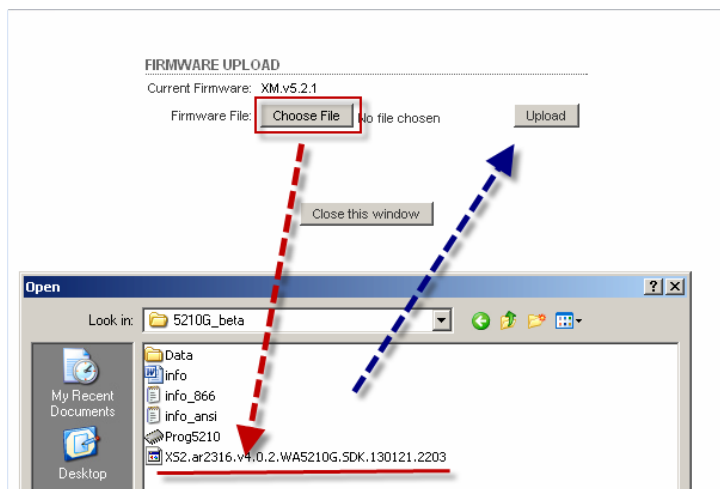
FIRMWARE UPLOAD

Current Firmware: XM.v5.2.1

Firmware File: Choose File No file chosen

Upload

Close this window

Open

? X

Look in: 5210G_beta

My Recent Documents

Desktop

Data
info
info_866
info_ansi
Prog5210
XS2.ar2316.v4.0.2.WA5210G.SDK.130121.2203